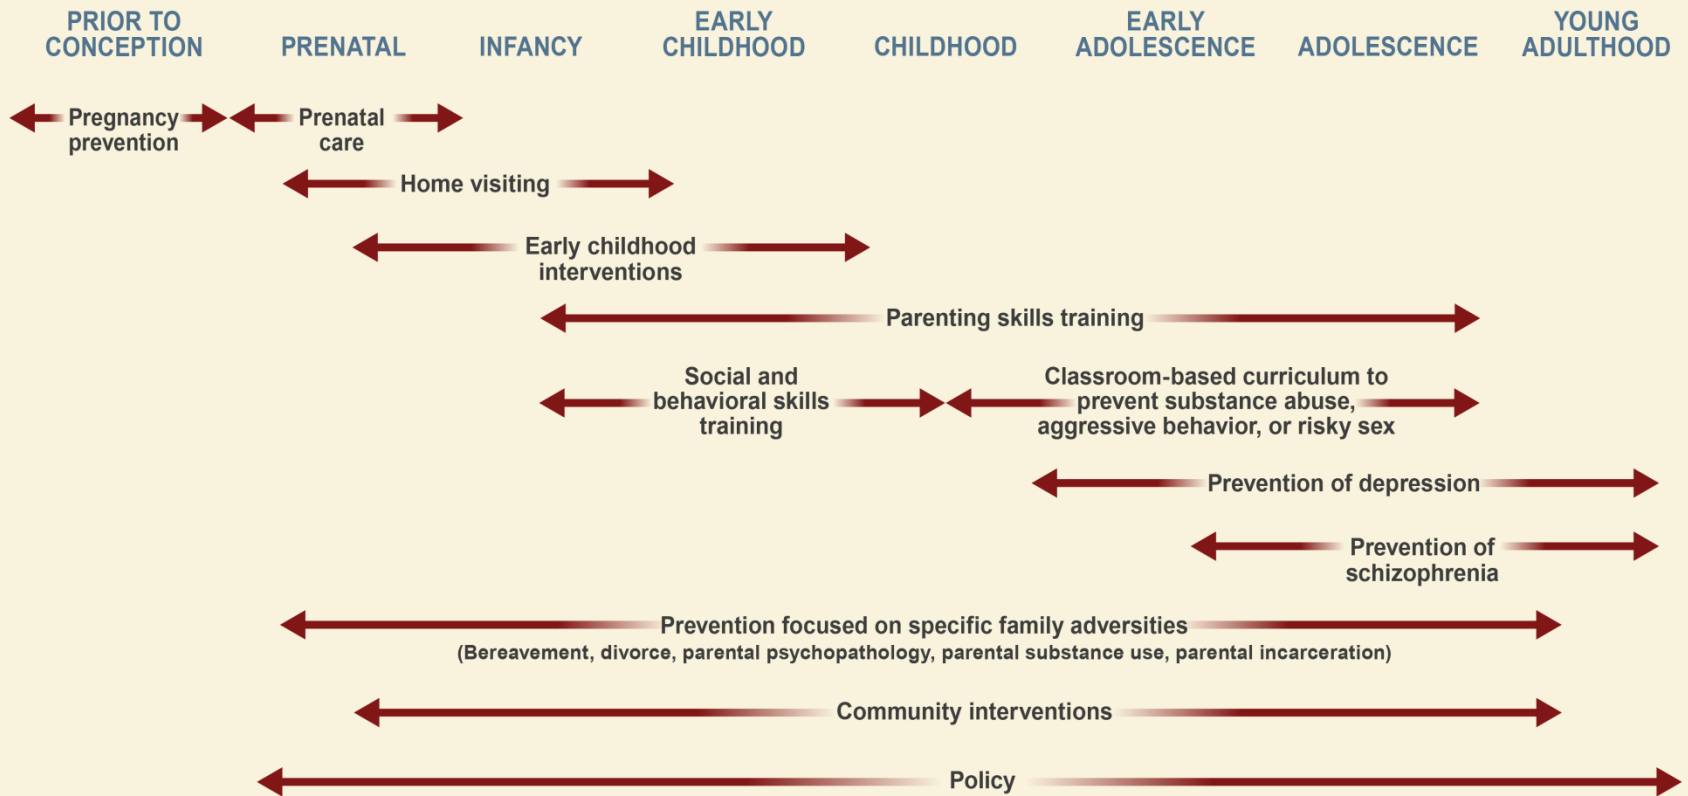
PRIOR TO CONCEPTION

PRENATAL

INFANCY

EARLY CHILDHOOD

CHILDHOOD

EARLY ADOLESCENCE

ADOLESCENCE

YOUNG ADULTHOOD

Pregnancy prevention

Prenatal care

Home visiting

Early childhood interventions

Parenting skills training

Social and behavioral skills training

Classroom-based curriculum to prevent substance abuse, aggressive behavior, or risky sex

Prevention of depression

Prevention of schizophrenia

Prevention focused on specific family adversities
(Bereavement, divorce, parental psychopathology, parental substance use, parental incarceration)

Community interventions

Policy